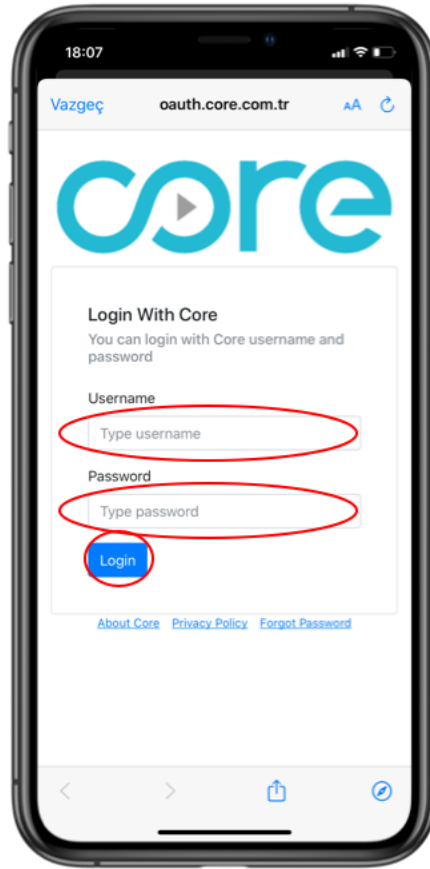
18:07

Vazgeç oauth.core.com.tr AA

core

Login With Core

You can login with Core username and password

Username

Type username

Password

Type password

Login

About Core Privacy Policy Forgot Password